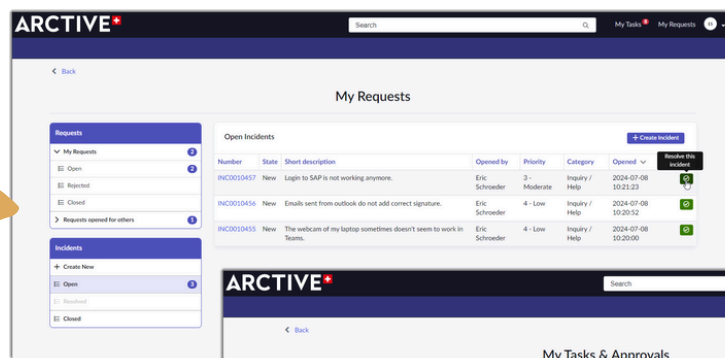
ARCTIVE

Search

My Tasks My Requests

< Back

My Requests

Requests

My Requests 2

Open 2

Rejected

Closed

Requests opened for others 1

Incidents

+ Create New

Open 3

Resolved

Closed

Open Incidents

+ Create Incident

| Number | State | Short description | Opened by | Priority | Category | Opened |  |
|---|---|---|---|---|---|---|---|
| INC0010457 | New | Login to SAP is not working anymore. | Eric Schroeder | 3 - Moderate | Inquiry / Help | 2024-07-08 10:21:23 | Resolve this incident |
| INC0010456 | New | Emails sent from outlook do not add correct signature. | Eric Schroeder | 4 - Low | Inquiry / Help | 2024-07-08 10:20:52 |  |
| INC0010455 | New | The webcam of my laptop sometimes doesn't seem to work in Teams. | Eric Schroeder | 4 - Low | Inquiry / Help | 2024-07-08 10:20:00 |  |

ARCTIVE

Search

< Back

My Tasks & Approvals